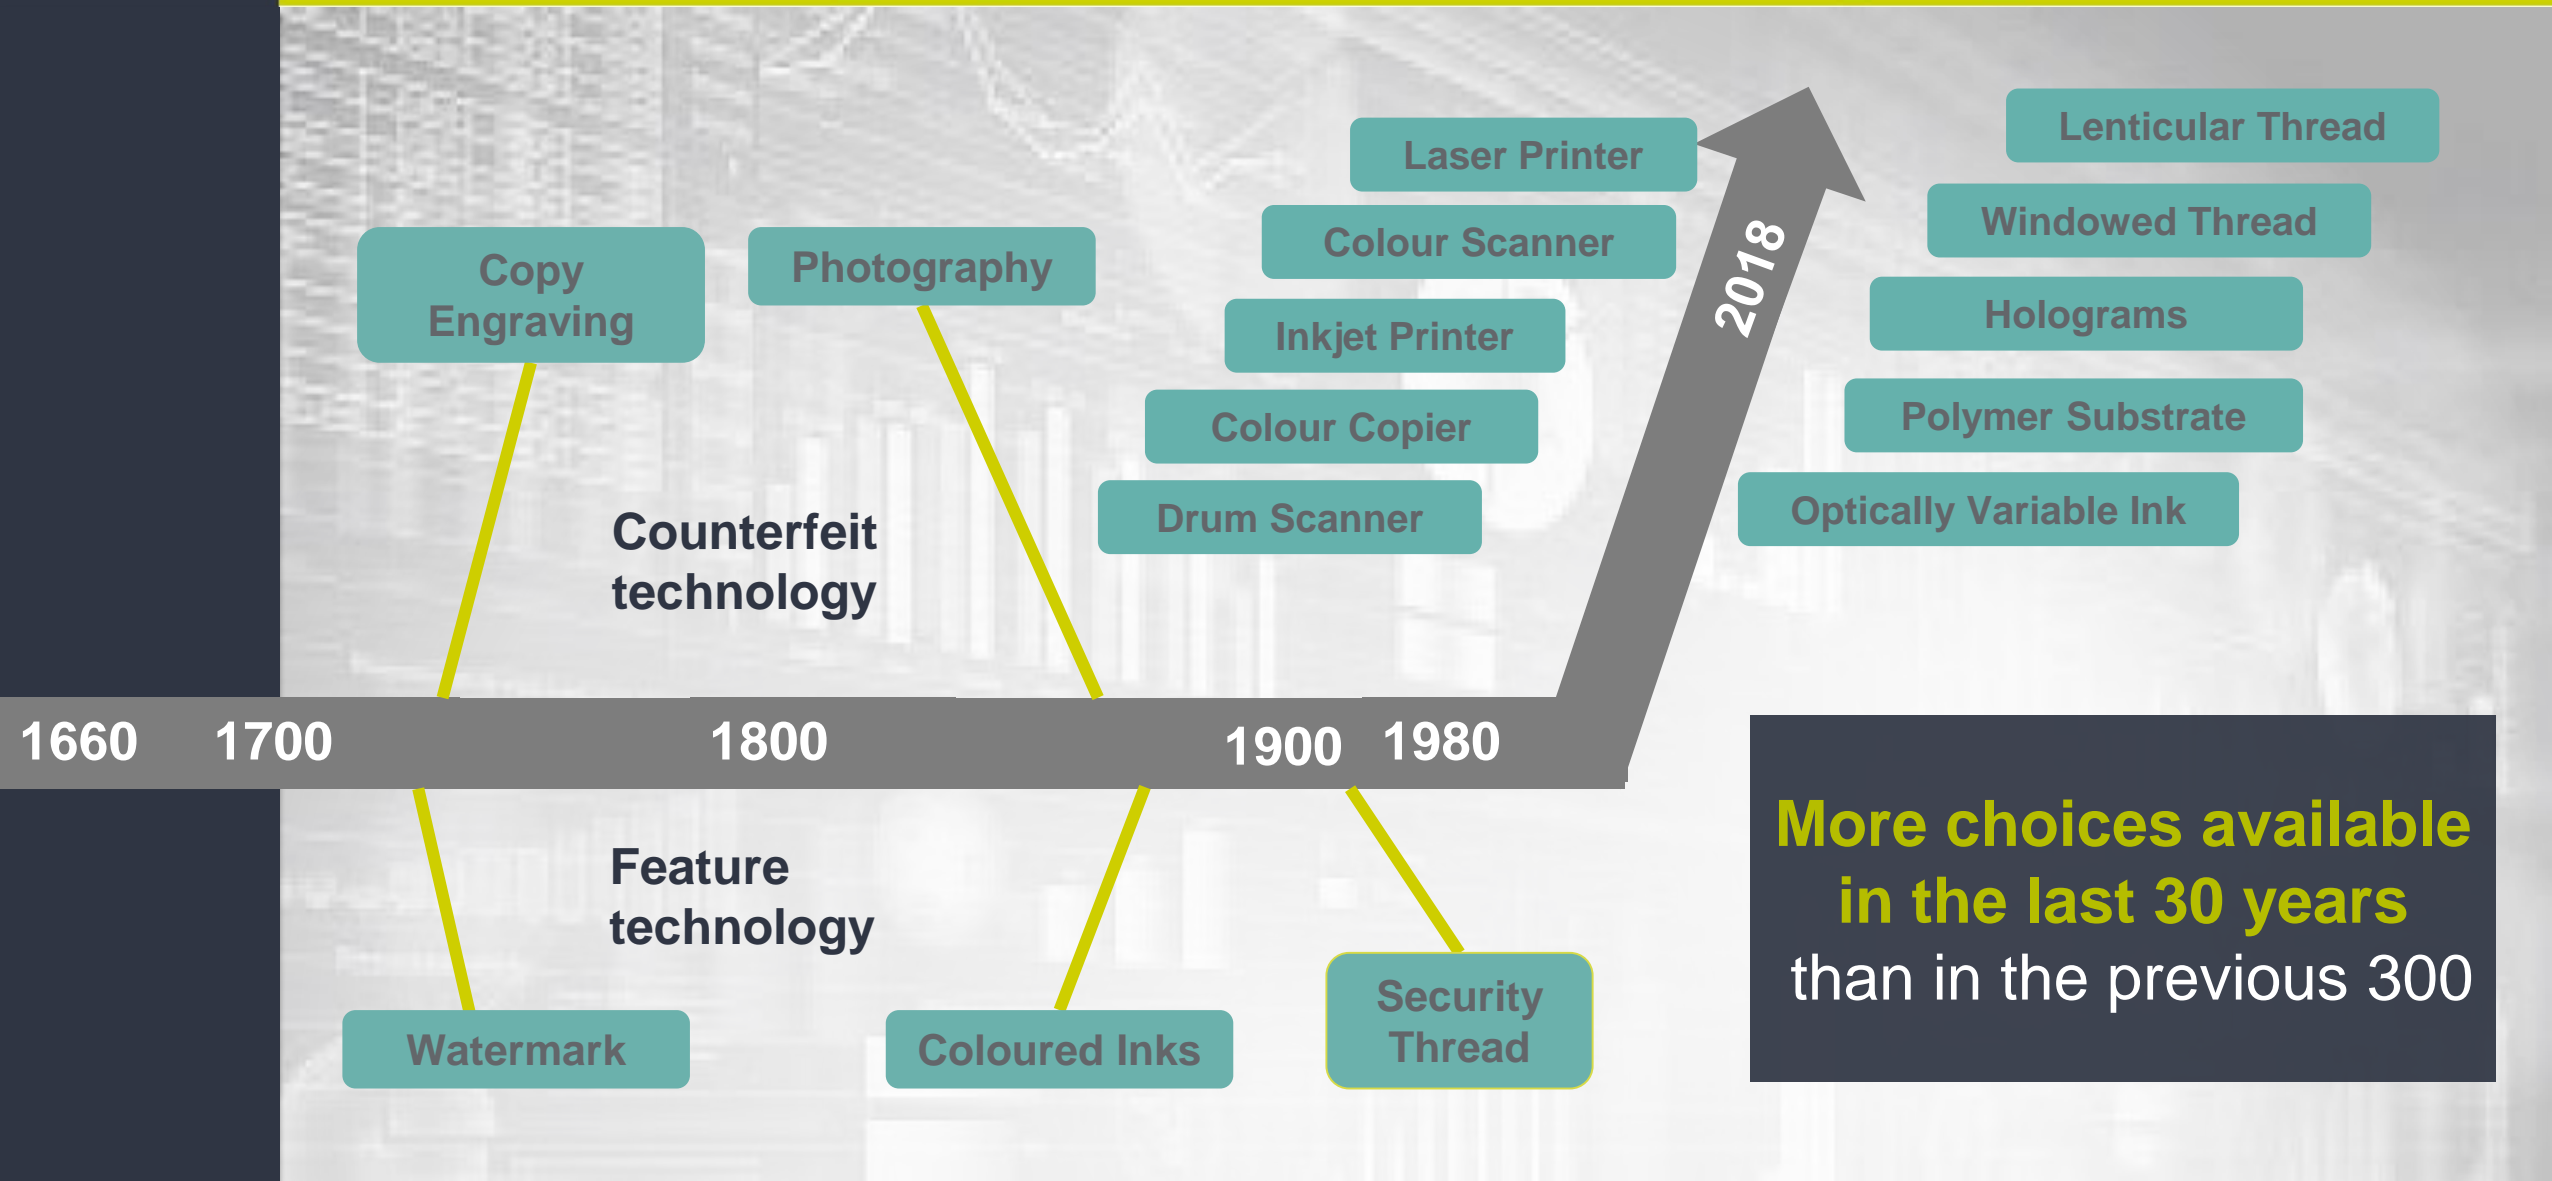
Copy Engraving

Photography

Laser Printer

Colour Scanner

Inkjet Printer

Colour Copier

Drum Scanner

Counterfeit technology

2018

Lenticular Thread

Windowed Thread

Holograms

Polymer Substrate

Optically Variable Ink

1660 1700 1800 1900 1980

Feature technology

Watermark

Coloured Inks

Security Thread

More choices available in the last 30 years than in the previous 300